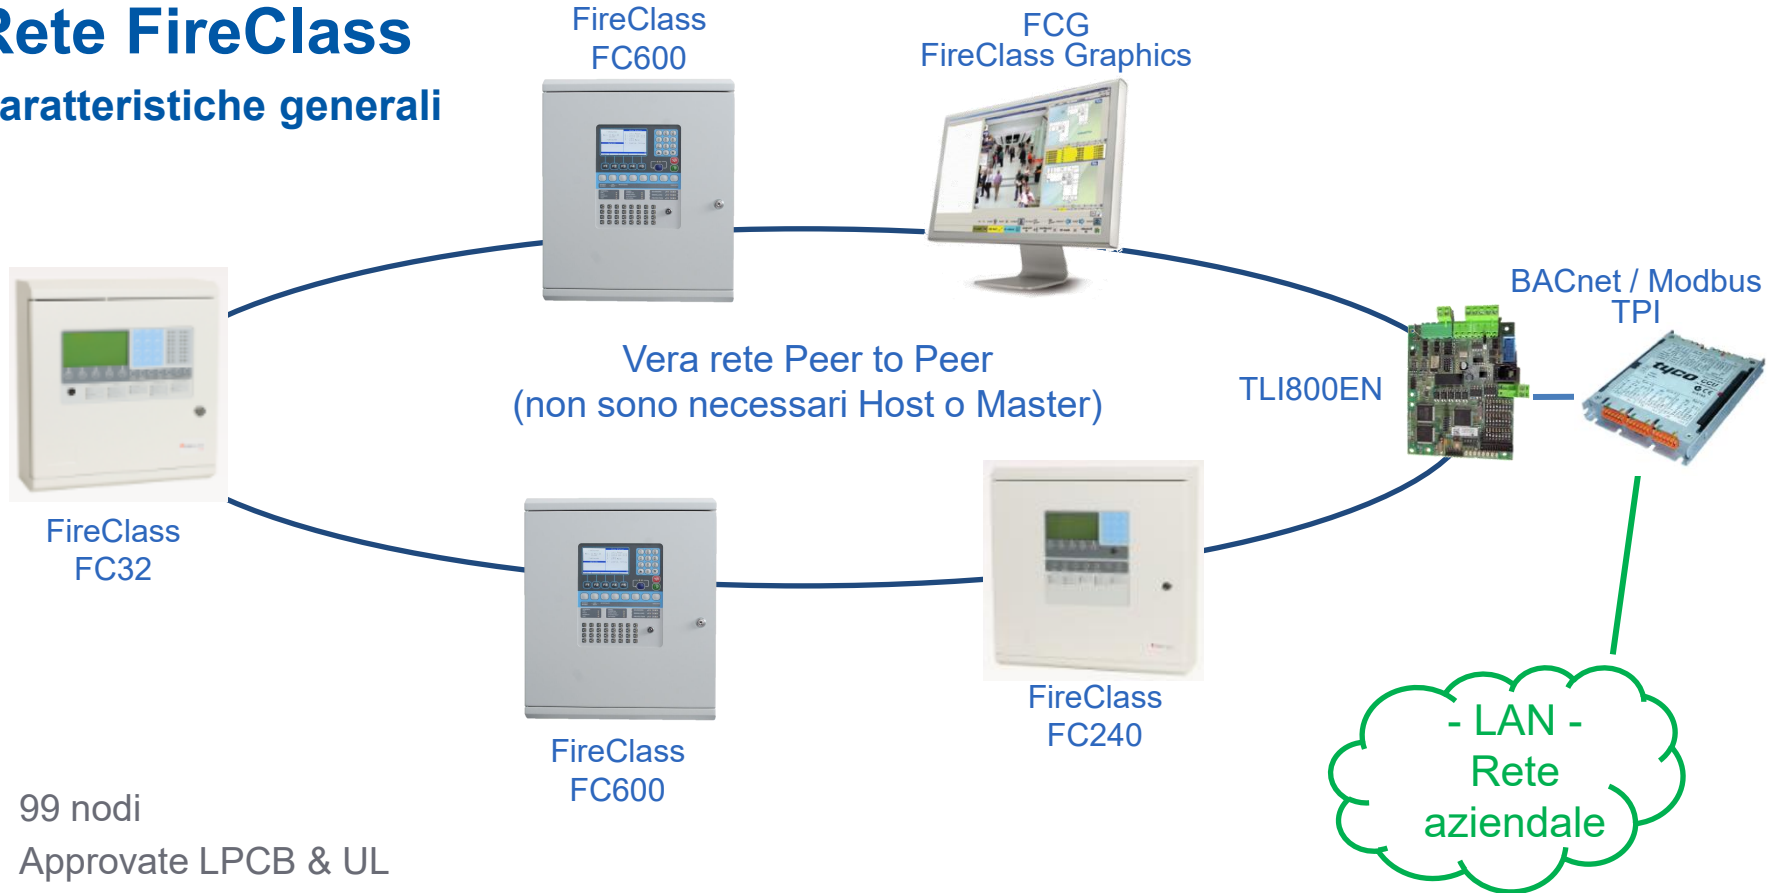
Rete FireClass

aratteristiche generali

FireClass FC600

FCG FireClass Graphics

BACnet / Modbus TPI

tyco

Vera rete Peer to Peer (non sono necessari Host o Master)

TLI800EN

FireClass FC32

FireClass FC240

FireClass FC600

- LAN - Rete aziendale

99 nodi

Approvate LPCB & UL